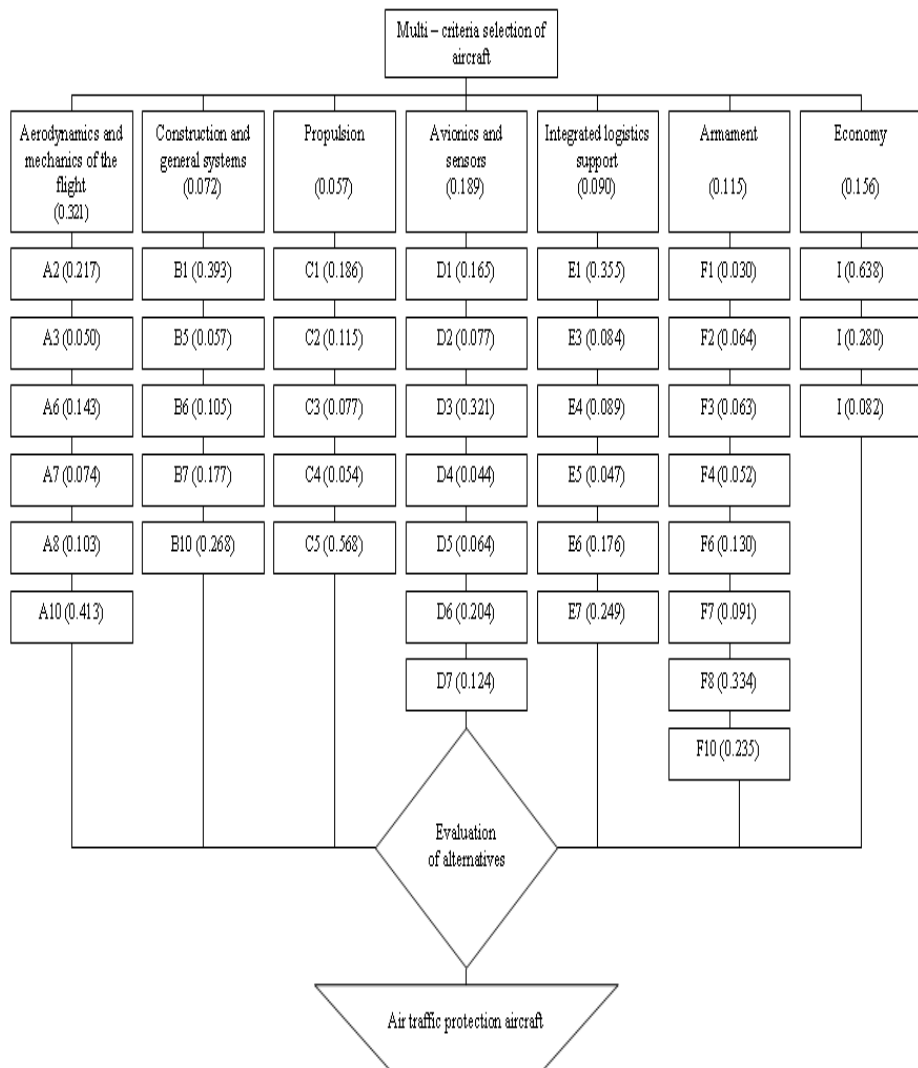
Multi – criteria selection of aircraft

Aerodynamics and mechanics of the flight (0.321)

A2 (0.217)

A3 (0.050)

A6 (0.143)

A7 (0.074)

A8 (0.103)

A10 (0.413)

Construction and general systems (0.072)

B1 (0.393)

B5 (0.057)

B6 (0.105)

B7 (0.177)

B10 (0.268)

Propulsion (0.057)

C1 (0.186)

C2 (0.115)

C3 (0.077)

C4 (0.054)

C5 (0.568)

Avionics and sensors (0.189)

D1 (0.165)

D2 (0.077)

D3 (0.321)

D4 (0.044)

D5 (0.064)

D6 (0.204)

D7 (0.124)

Integrated logistics support (0.090)

E1 (0.355)

E3 (0.084)

E4 (0.089)

E5 (0.047)

E6 (0.176)

E7 (0.249)

Armament (0.115)

F1 (0.030)

F2 (0.064)

F3 (0.063)

F4 (0.052)

F6 (0.130)

F7 (0.091)

F8 (0.334)

F10 (0.235)

Economy (0.156)

I (0.638)

I (0.280)

I (0.082)

Evaluation of alternatives

Air traffic protection aircraft